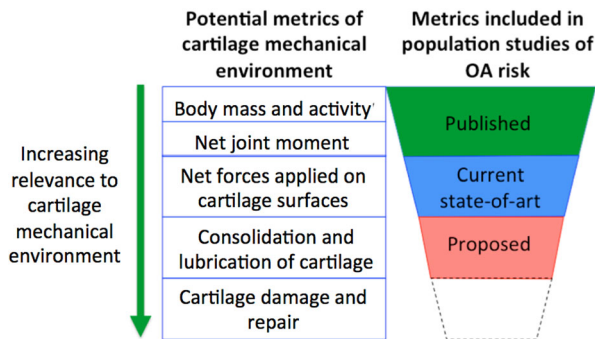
Potential metrics of cartilage mechanical environment

Metrics included in population studies of OA risk

Increasing relevance to cartilage mechanical environment

| |
|---|
| Body mass and activity |
| Net joint moment |
| Net forces applied on cartilage surfaces |
| Consolidation and lubrication of cartilage |
| Cartilage damage and repair |

Published

Current state-of-art

Proposed